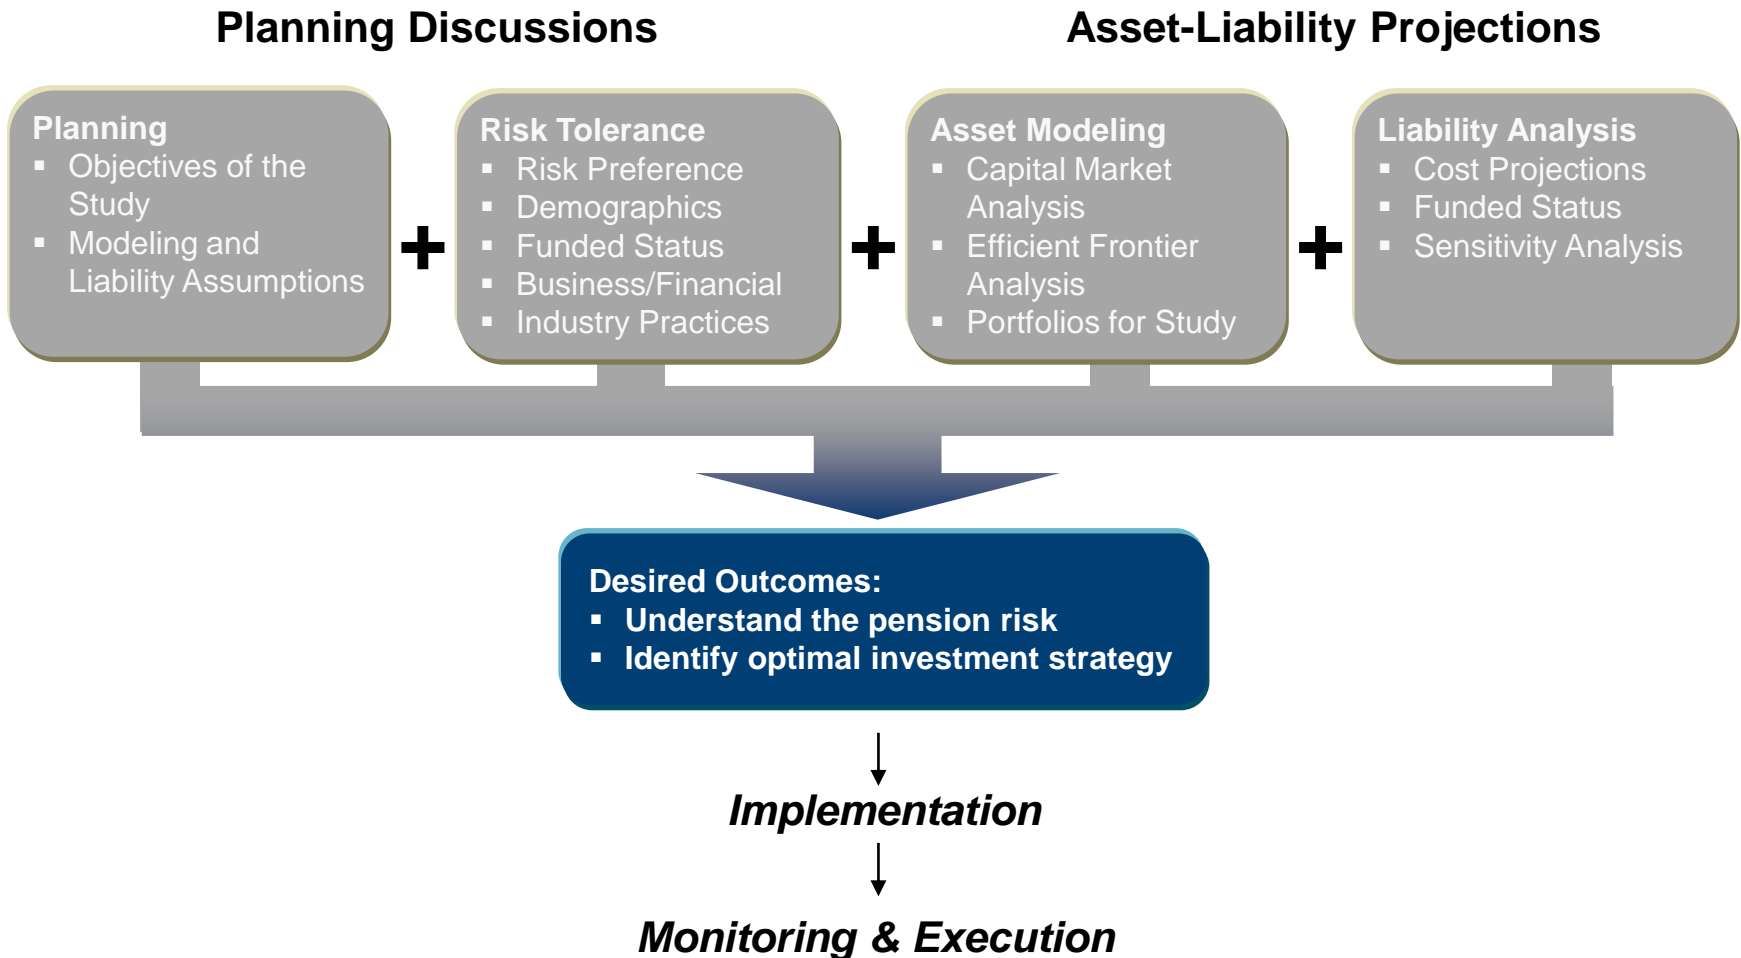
Planning Discussions

Asset-Liability Projections

Planning
▪ Objectives of the Study
▪ Modeling and Liability Assumptions

+

Risk Tolerance
▪ Risk Preference
▪ Demographics
▪ Funded Status
▪ Business/Financial
▪ Industry Practices

+

Asset Modeling
▪ Capital Market Analysis
▪ Efficient Frontier Analysis
▪ Portfolios for Study

+

Liability Analysis
▪ Cost Projections
▪ Funded Status
▪ Sensitivity Analysis

Desired Outcomes:
▪ Understand the pension risk
▪ Identify optimal investment strategy

Implementation

Monitoring & Execution